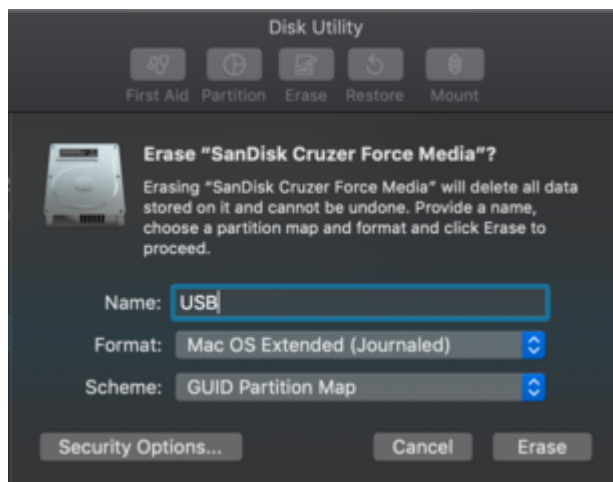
Disk Utility

First Aid Partition Erase Restore Mount

Erase "SanDisk Cruzer Force Media"?

Erasing "SanDisk Cruzer Force Media" will delete all data stored on it and cannot be undone. Provide a name, choose a partition map and format and click Erase to proceed.

Name: USB

Format: Mac OS Extended (Journaled)

Scheme: GUID Partition Map

Security Options... Cancel Erase